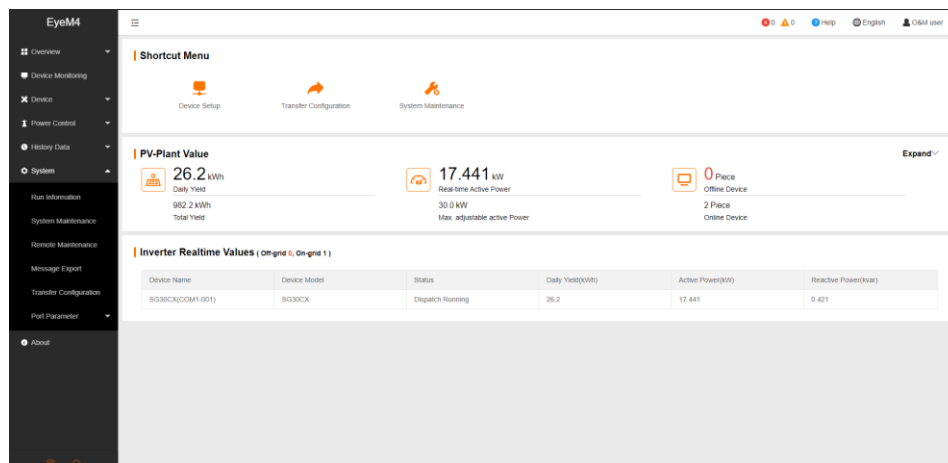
EyeM4

Overview
Device Monitoring
Device
Power Control
History Data
System
Run Information
System Maintenance
Remote Maintenance
Message Export
Transfer Configuration
Port Parameter
About

0 0 Help English O&M user

Shortcut Menu

Device Setup
Transfer Configuration
System Maintenance

PV-Plant Value

Expand

26.2 kWh
Daily Yield
982.2 kWh
Total Yield

17.441 kW
Real-time Active Power
30.0 kW
Max. adjustable active Power

0 Piece
Offline Device
2 Piece
Online Device

Inverter Realtime Values ( Off-grid 0, On-grid 1 )

| Device Name | Device Model | Status | Daily Yield(kWh) | Active Power(kW) | Reactive Power(kvar) |
|---|---|---|---|---|---|
| SG30CX(COM1-001) | SG30CX | Dispatch Running | 26.2 | 17.441 | 0.421 |